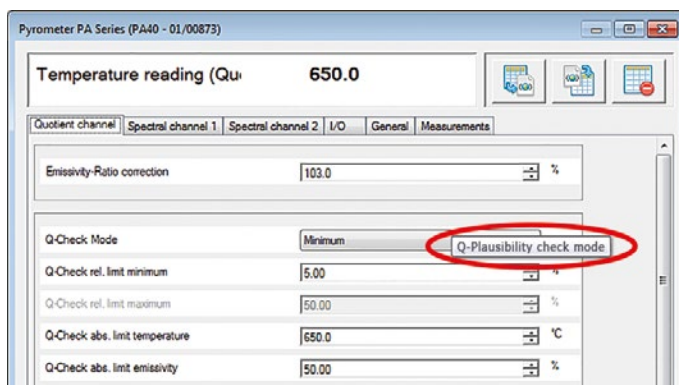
Pyrometer PA Series (PA40 - 01/00873)

Temperature reading (Qu

650.0

Quotient channel | Spectral channel 1 | Spectral channel 2 | I/O | General | Measurements

Emissivity-Ratio correction
103.0
%

Q-Check Mode
Minimum
Q-Plausibility check mode

Q-Check rel. limit minimum
5.00
%

Q-Check rel. limit maximum
50.00
%

Q-Check abs. limit temperature
650.0
°C

Q-Check abs. limit emissivity
50.00
%